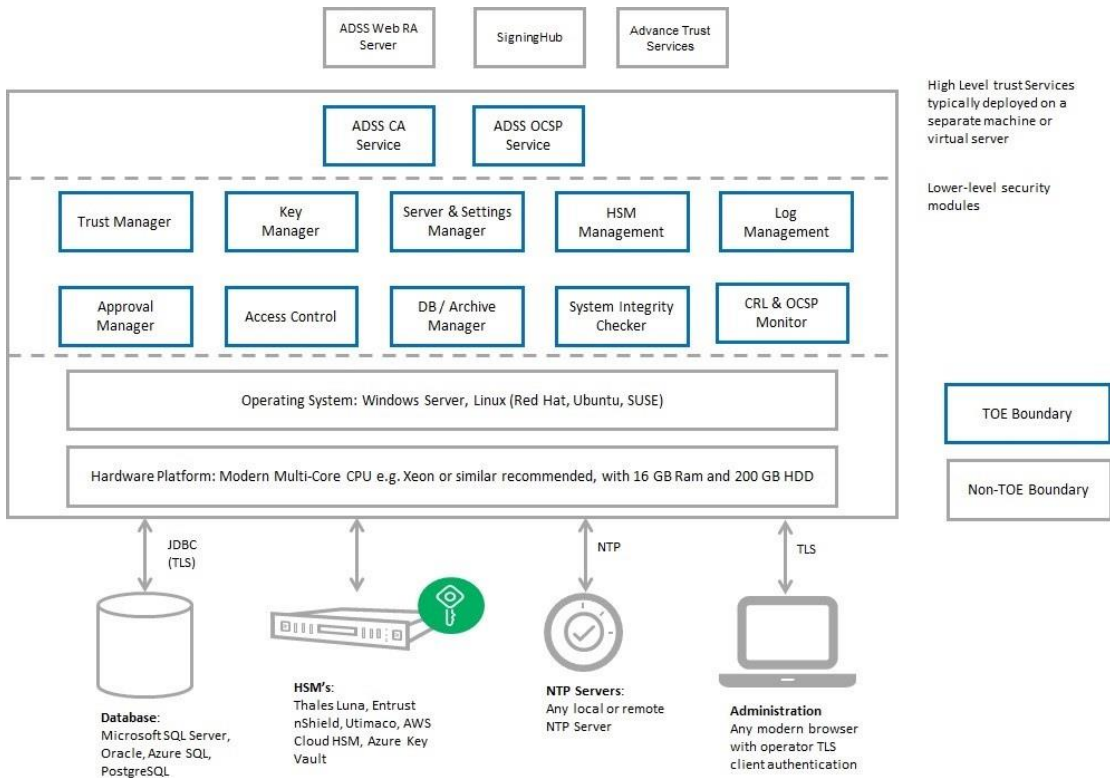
ADSS Web RA Server

SigningHub

Advance Trust Services

High Level trust Services typically deployed on a separate machine or virtual server

ADSS CA Service

ADSS OCSP Service

Lower-level security modules

Trust Manager

Key Manager

Server & Settings Manager

HSM Management

Log Management

Approval Manager

Access Control

DB / Archive Manager

System Integrity Checker

CRL & OCSP Monitor

Operating System: Windows Server, Linux (Red Hat, Ubuntu, SUSE)

TOE Boundary

Hardware Platform: Modern Multi-Core CPU e.g. Xeon or similar recommended, with 16 GB Ram and 200 GB HDD

Non-TOE Boundary

JDBC (TLS)

NTP

TLS

Database: Microsoft SQL Server, Oracle, Azure SQL, PostgreSQL

HSM's: Thales Luna, Entrust nShield, Utimaco, AWS Cloud HSM, Azure Key Vault

NTP Servers: Any local or remote NTP Server

Administration Any modern browser with operator TLS client authentication